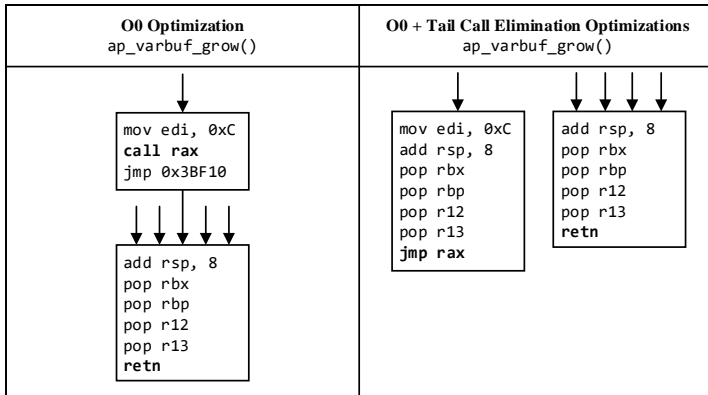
| O0 Optimization ap_varbuf_grow() | O0 + Tail Call Elimination Optimizations ap_varbuf_grow() |
|---|---|
| mov edi, 0xC **call rax** jmp 0x3BF10 <br> add rsp, 8 pop rbx pop rbp pop r12 pop r13 **retn** | mov edi, 0xC add rsp, 8 pop rbx pop rbp pop r12 pop r13 **jmp rax** <br> add rsp, 8 pop rbx pop rbp pop r12 pop r13 **retn** |